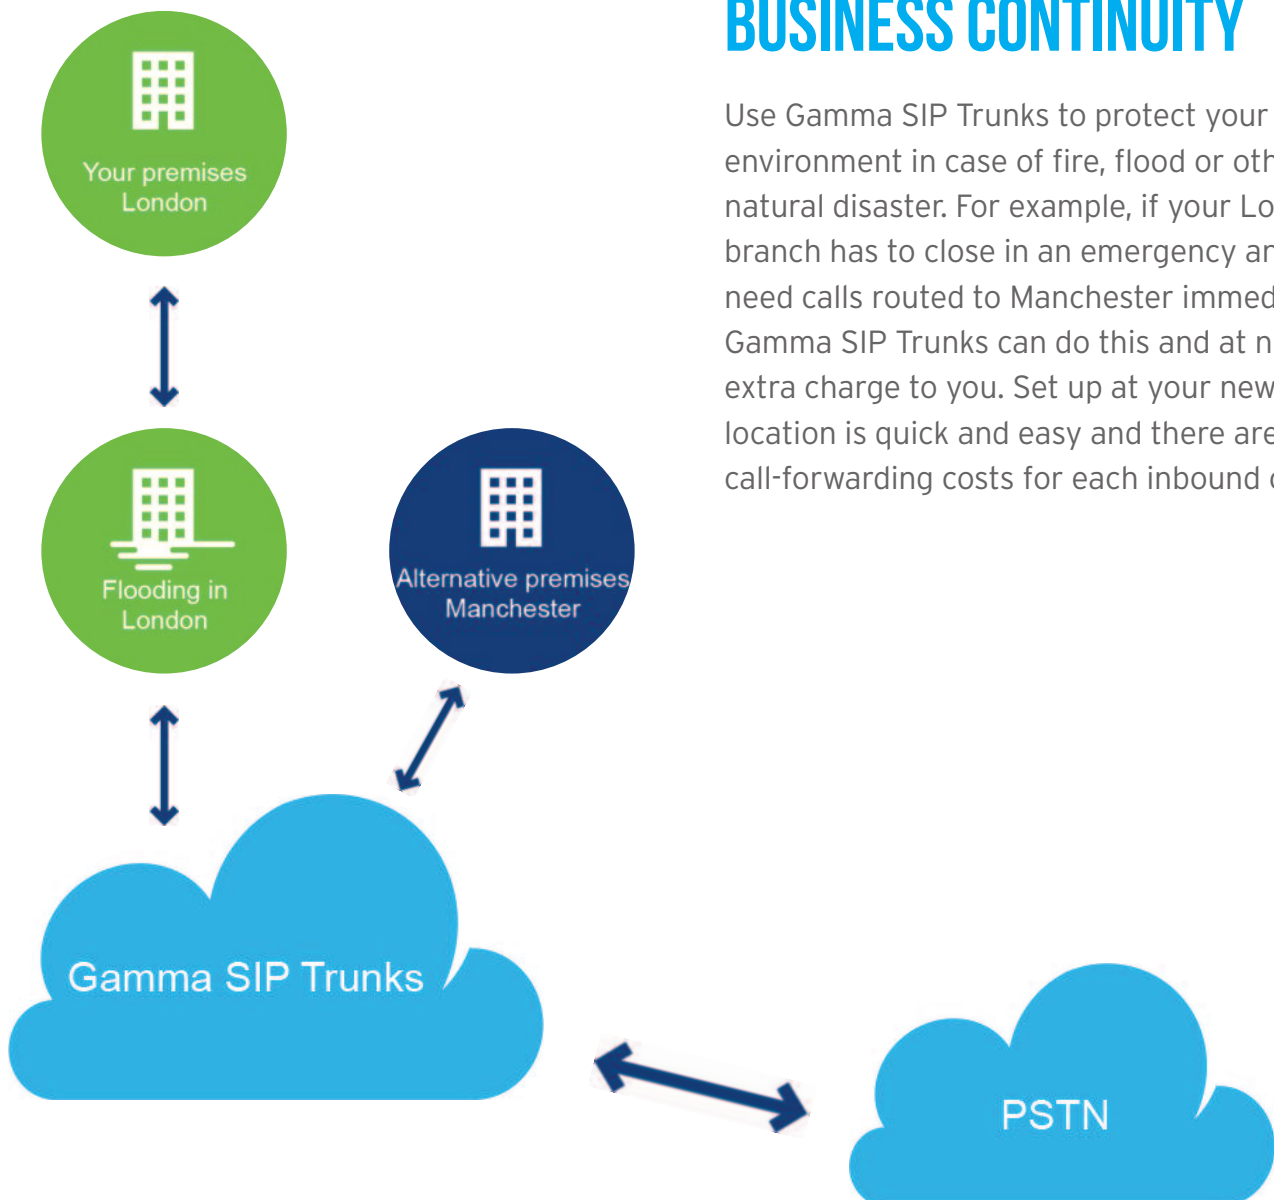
BUSINESS CONTINUITY

Use Gamma SIP Trunks to protect your environment in case of fire, flood or oth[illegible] natural disaster. For example, if your Lo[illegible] branch has to close in an emergency ar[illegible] need calls routed to Manchester immed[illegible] Gamma SIP Trunks can do this and at n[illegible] extra charge to you. Set up at your new location is quick and easy and there are call-forwarding costs for each inbound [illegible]

Your premises London

Flooding in London

Alternative premises Manchester

Gamma SIP Trunks

PSTN